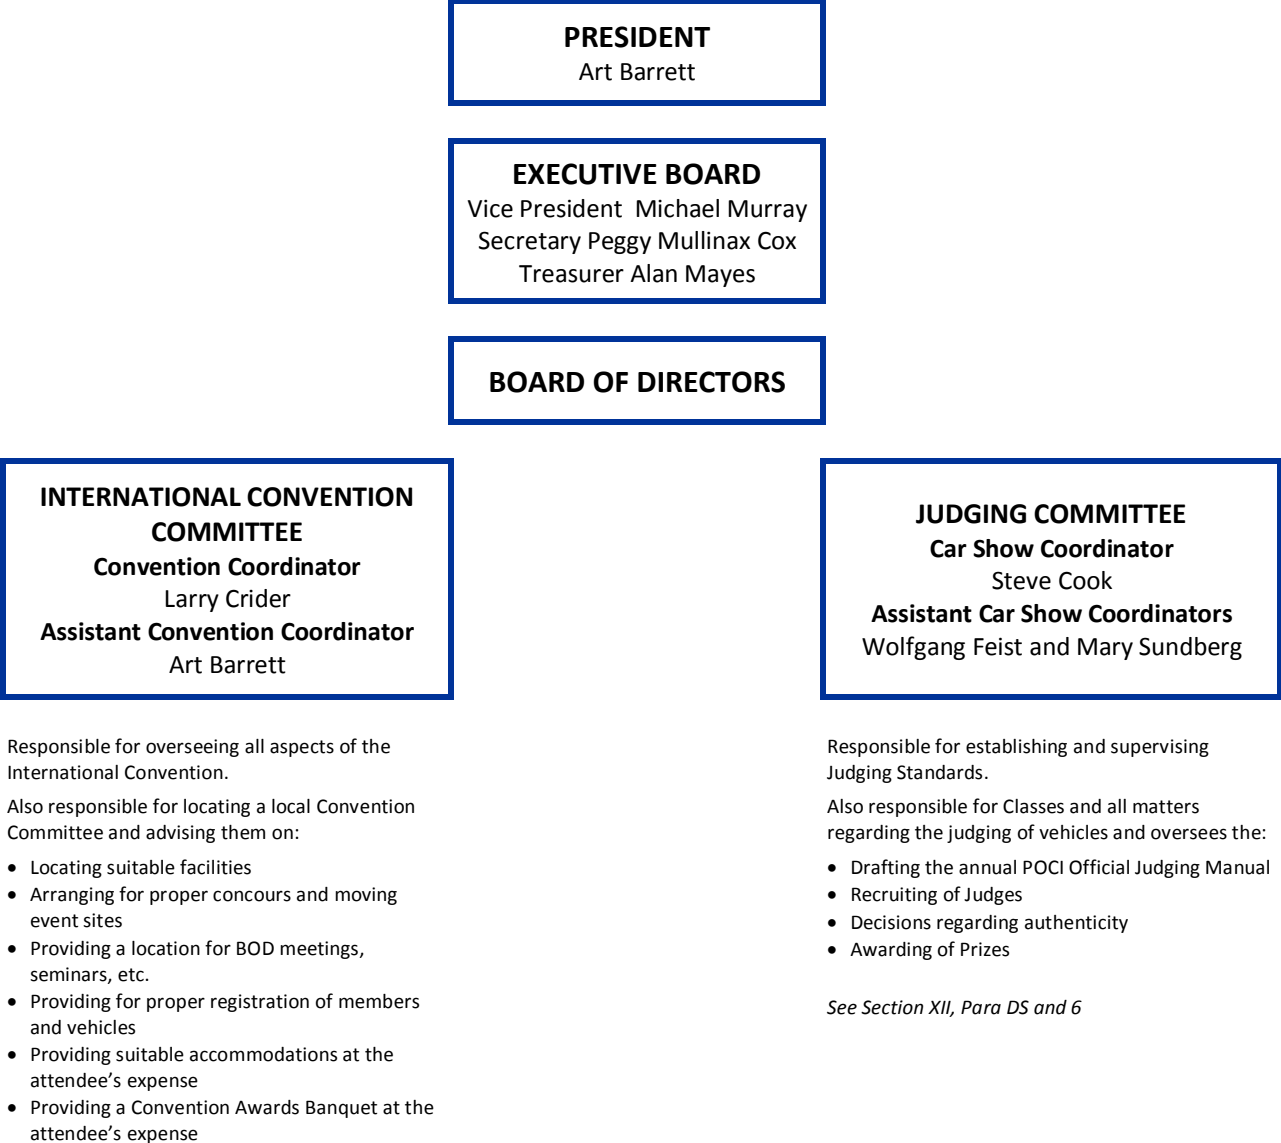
**PRESIDENT**
Art Barrett

**EXECUTIVE BOARD**
Vice President Michael Murray
Secretary Peggy Mullinax Cox
Treasurer Alan Mayes

**BOARD OF DIRECTORS**

**INTERNATIONAL CONVENTION COMMITTEE**
**Convention Coordinator**
Larry Crider
**Assistant Convention Coordinator**
Art Barrett

Responsible for overseeing all aspects of the International Convention.

Also responsible for locating a local Convention Committee and advising them on:

- Locating suitable facilities
- Arranging for proper concours and moving event sites
- Providing a location for BOD meetings, seminars, etc.
- Providing for proper registration of members and vehicles
- Providing suitable accommodations at the attendee's expense
- Providing a Convention Awards Banquet at the attendee's expense

**JUDGING COMMITTEE**
**Car Show Coordinator**
Steve Cook
**Assistant Car Show Coordinators**
Wolfgang Feist and Mary Sundberg

Responsible for establishing and supervising Judging Standards.

Also responsible for Classes and all matters regarding the judging of vehicles and oversees the:

- Drafting the annual POCI Official Judging Manual
- Recruiting of Judges
- Decisions regarding authenticity
- Awarding of Prizes

*See Section XII, Para DS and 6*